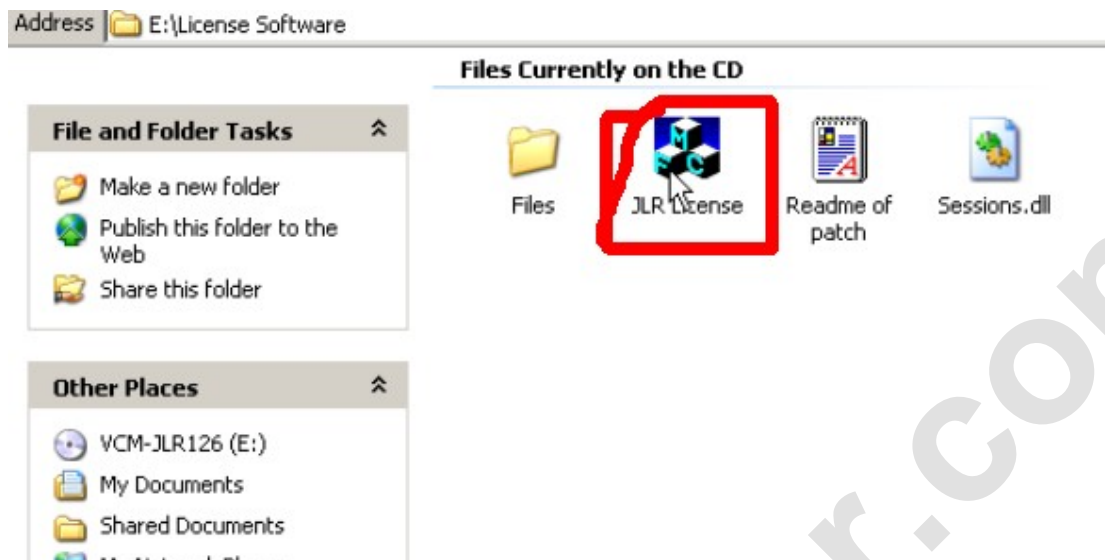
Address E:\License Software

Files Currently on the CD

File and Folder Tasks

Make a new folder
Publish this folder to the Web
Share this folder

Other Places

VCM-JLR126 (E:)
My Documents
Shared Documents
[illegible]

Files
JLR License
Readme of patch
Sessions.dll

r.co